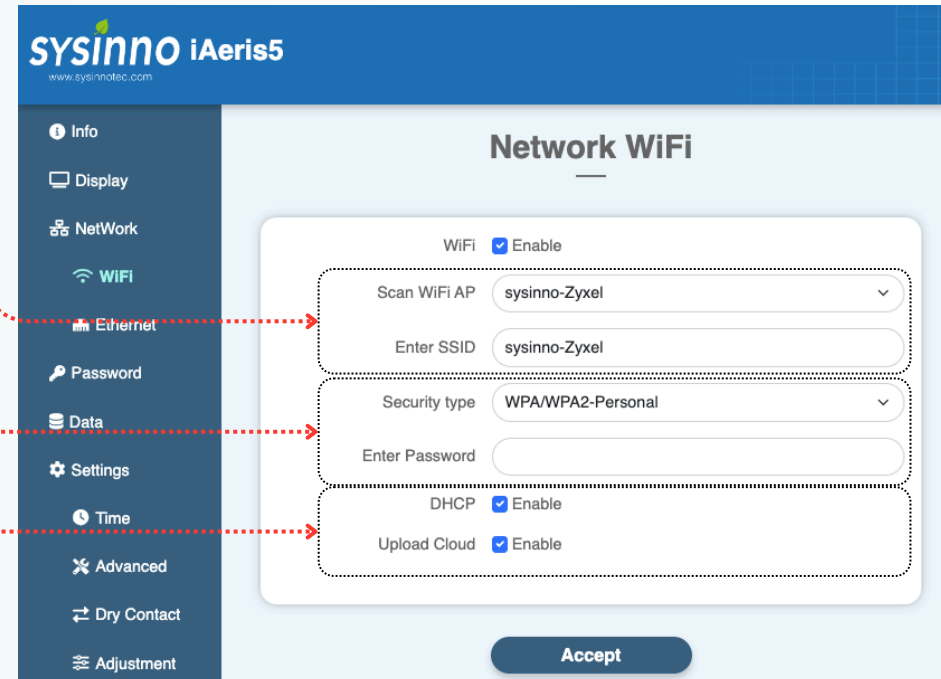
SYSINNO iAeris5
www.sysinnotec.com

Info
Display
NetWork
WiFi
Ethernet
Password
Data
Settings
Time
Advanced
Dry Contact
Adjustment

Network WiFi

WiFi Enable
Scan WiFi AP sysinno-Zyxel
Enter SSID sysinno-Zyxel
Security type WPA/WPA2-Personal
Enter Password
DHCP Enable
Upload Cloud Enable

Accept